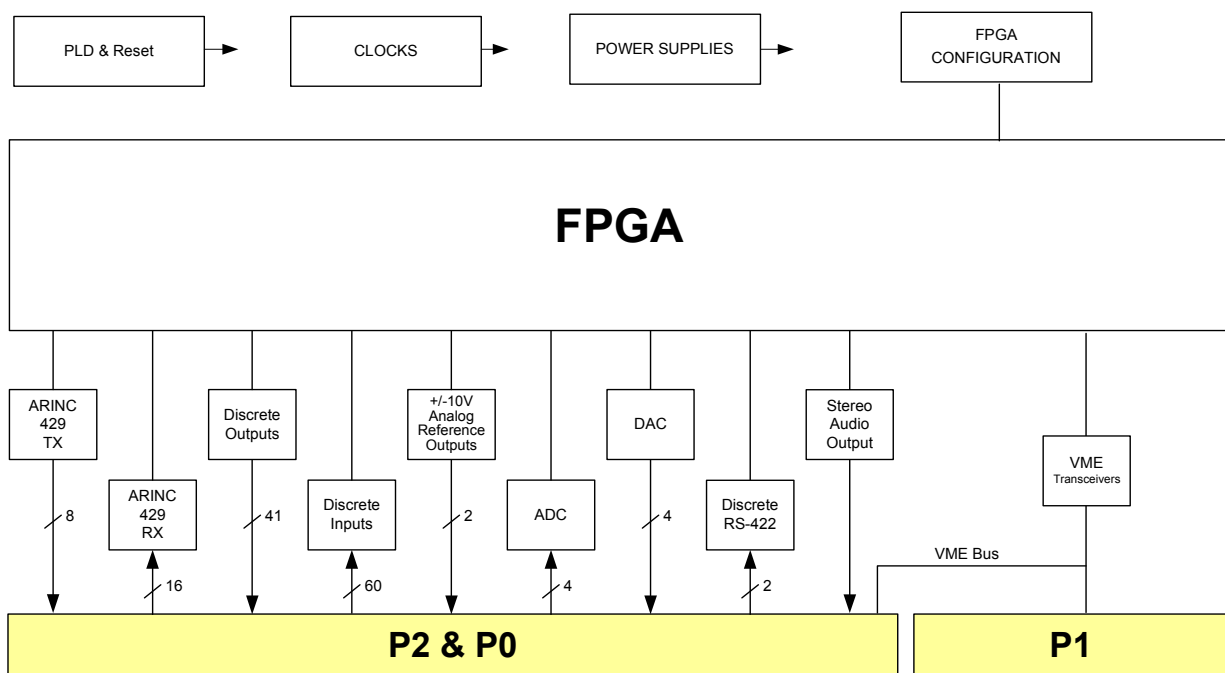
PLD & Reset

CLOCKS

POWER SUPPLIES

FPGA CONFIGURATION

FPGA

ARINC 429 TX

ARINC 429 RX

Discrete Outputs

Discrete Inputs

+/-10V Analog Reference Outputs

ADC

DAC

Discrete RS-422

Stereo Audio Output

VME Transceivers

8

16

41

60

2

4

4

2

VME Bus

P2 & P0

P1